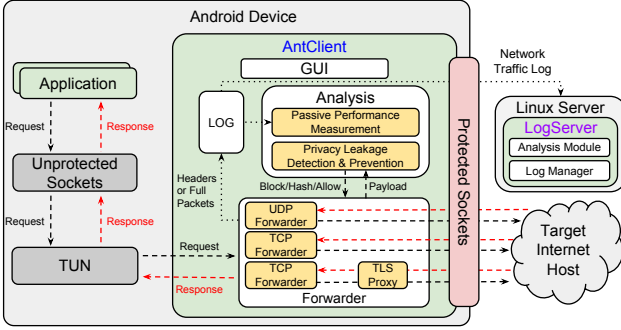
Android Device

AntClient

GUI

Network Traffic Log

Application

Request

Response

Unprotected Sockets

Request

Response

TUN

LOG

Analysis

Passive Performance Measurement

Privacy Leakage Detection & Prevention

Headers or Full Packets

Block/Hash/Allow

Payload

UDP Forwarder

TCP Forwarder

TCP Forwarder

TLS Proxy

Forwarder

Request

Response

Protected Sockets

Linux Server

LogServer

Analysis Module

Log Manager

Target Internet Host